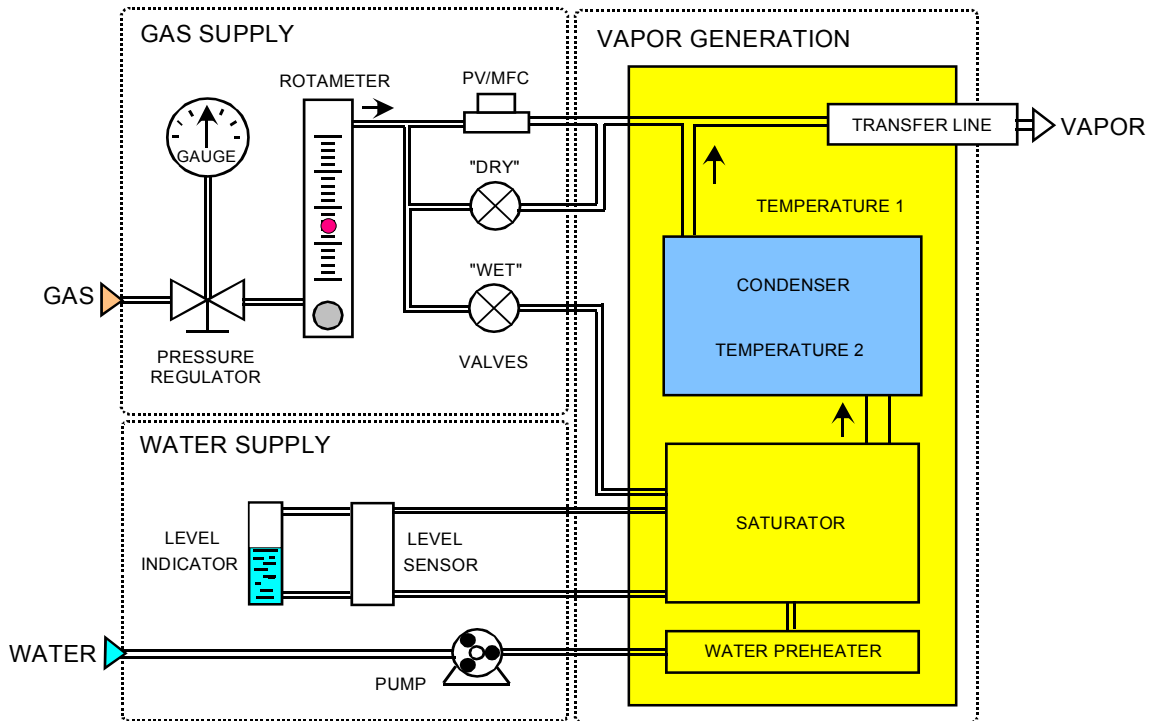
GAS SUPPLY

GAUGE

ROTAMETER

PV/MFC

"DRY"

"WET"

GAS

PRESSURE REGULATOR

VALVES

VAPOR GENERATION

TRANSFER LINE

VAPOR

TEMPERATURE 1

CONDENSER

TEMPERATURE 2

WATER SUPPLY

LEVEL INDICATOR

LEVEL SENSOR

SATURATOR

WATER

PUMP

WATER PREHEATER